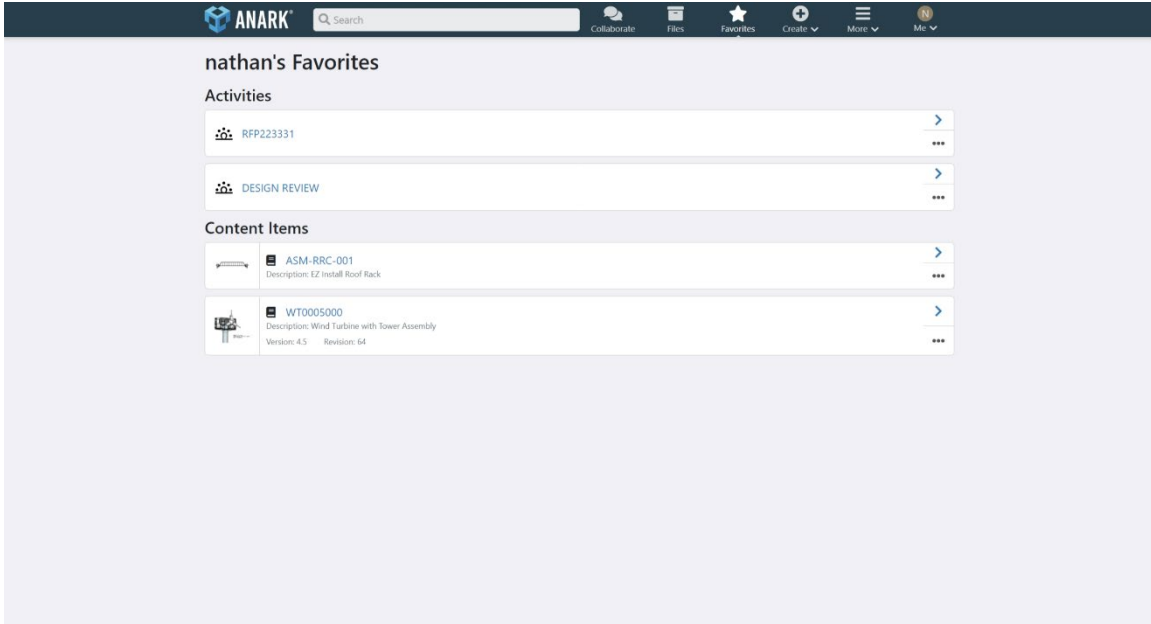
ANARK® Search Collaborate Files Favorites Create More N Me

nathan's Favorites

Activities

RFP223331

DESIGN REVIEW

Content Items

ASM-RRC-001
Description: EZ Install Roof Rack

WT0005000
Description: Wind Turbine with Tower Assembly
Version: 4.5 Revision: 64